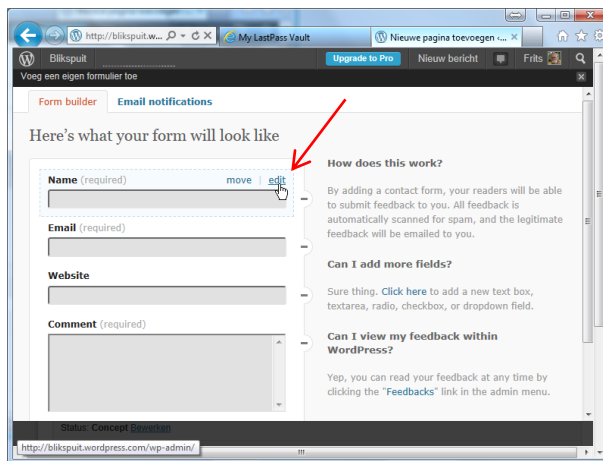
http://blikspuit.w... My LastPass Vault Nieuwe pagina toevoegen ... ×

Blikspuit Upgrade to Pro Nieuw bericht Frits

Voeg een eigen formulier toe ×

Form builder Email notifications

Here's what your form will look like

Name (required) move | edit

Email (required)

Website

Comment (required)

How does this work?

By adding a contact form, your readers will be able to submit feedback to you. All feedback is automatically scanned for spam, and the legitimate feedback will be emailed to you.

Can I add more fields?

Sure thing. Click here to add a new text box, textarea, radio, checkbox, or dropdown field.

Can I view my feedback within WordPress?

Yep, you can read your feedback at any time by clicking the "Feedbacks" link in the admin menu.

Status: Concept Bewerken

http://blikspuit.wordpress.com/wp-admin/